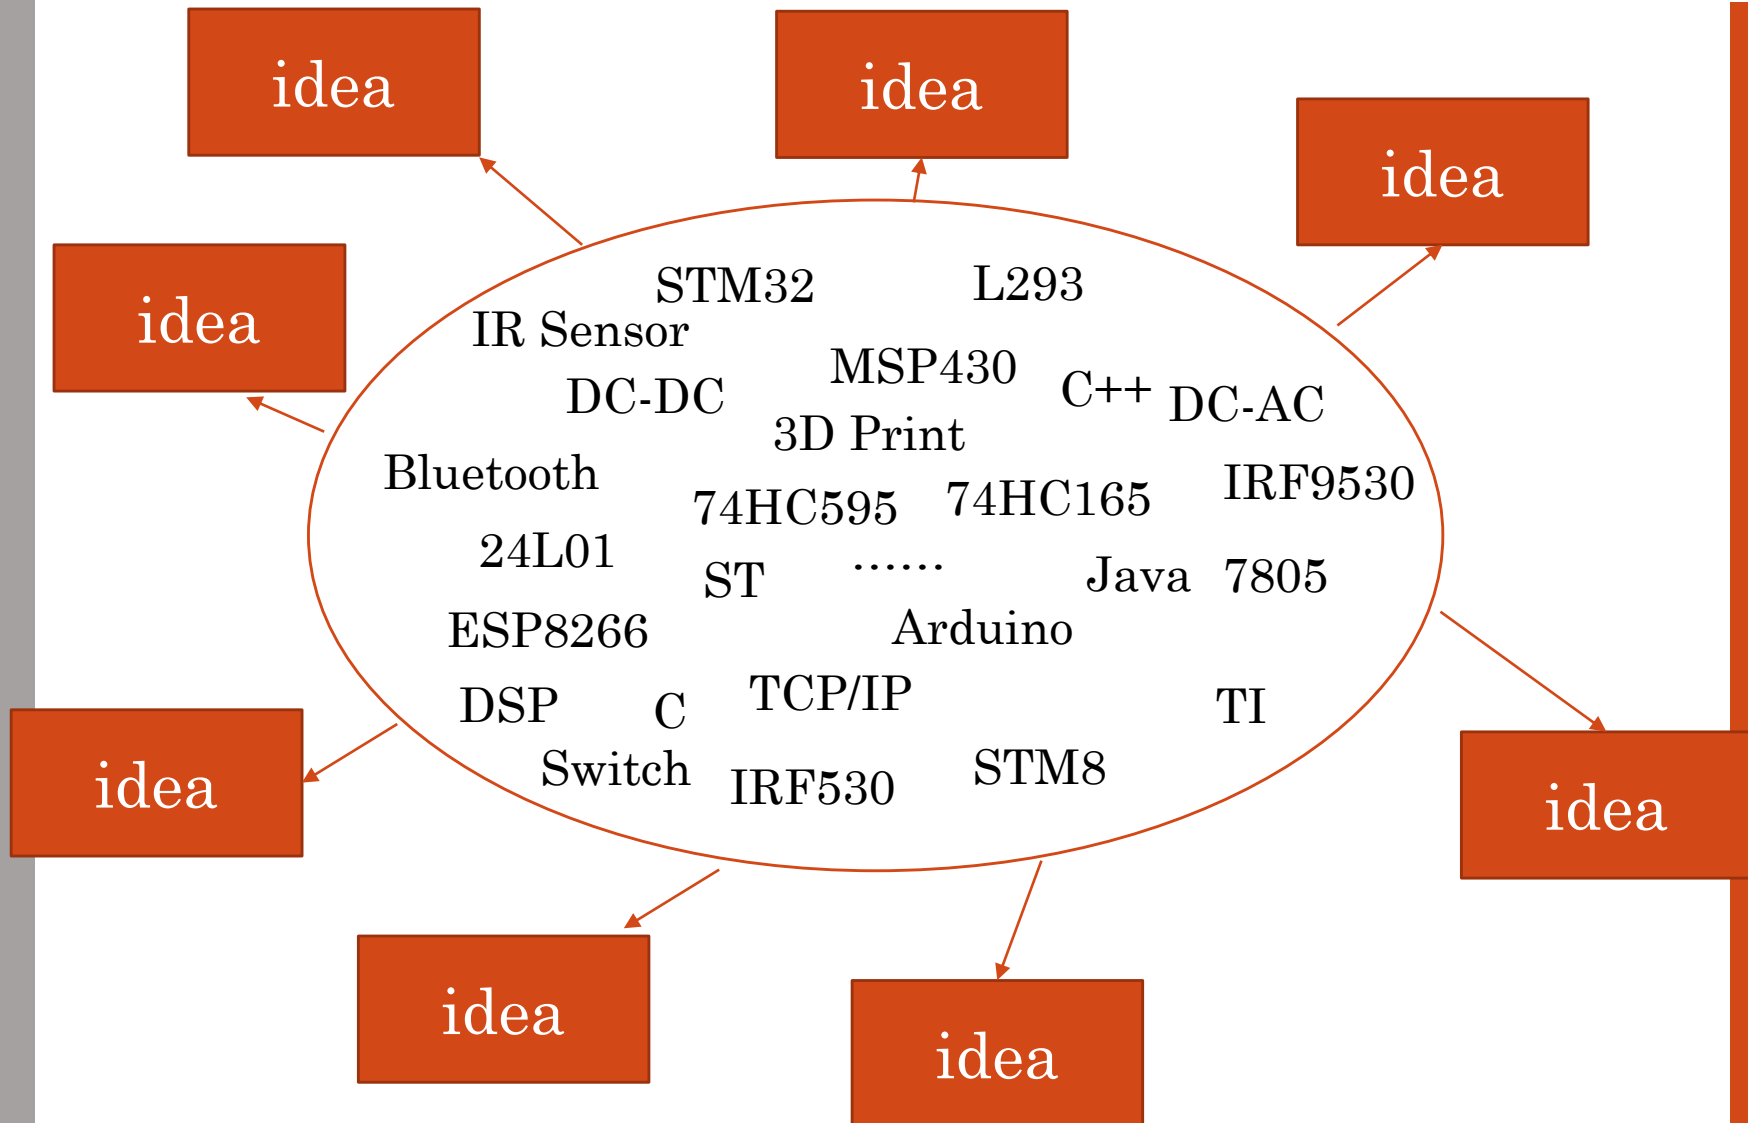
idea

idea

idea

idea

STM32

L293

IR Sensor

MSP430

DC-DC

C++

DC-AC

3D Print

Bluetooth

IRF9530

74HC595

74HC165

24L01

ST

……

Java

7805

ESP8266

Arduino

DSP

C

TCP/IP

TI

Switch

IRF530

STM8

idea

idea

idea

idea